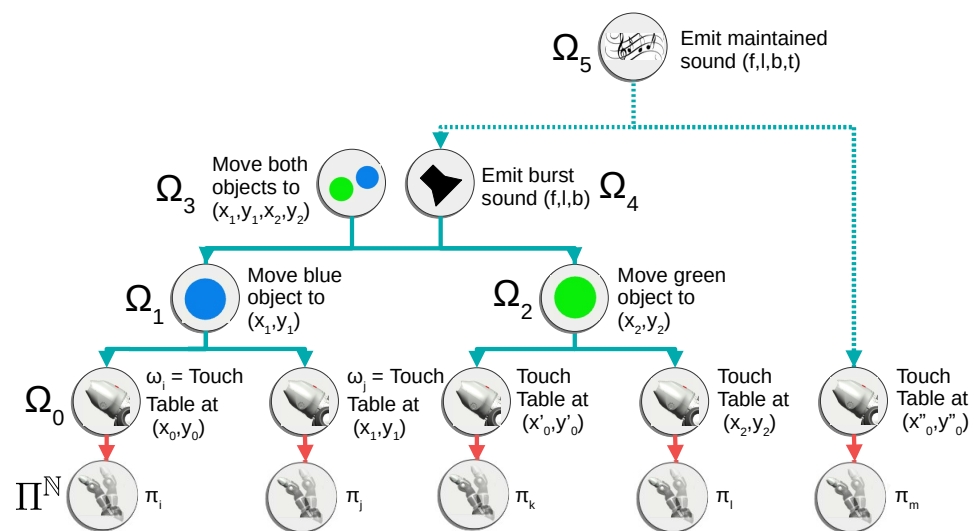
$\Omega_5$ Emit maintained sound (f,l,b,t)

$\Omega_3$ Move both objects to ($x_1$,$y_1$,$x_2$,$y_2$)

Emit burst sound (f,l,b) $\Omega_4$

$\Omega_1$ Move blue object to ($x_1$,$y_1$)

$\Omega_2$ Move green object to ($x_2$,$y_2$)

$\Omega_0$ $\omega_i$ = Touch Table at ($x_0$,$y_0$)

$\omega_j$ = Touch Table at ($x_1$,$y_1$)

Touch Table at ($x'_0$,$y'_0$)

Touch Table at ($x_2$,$y_2$)

Touch Table at ($x''_0$,$y''_0$)

$\Pi^{\mathbb{N}}$ $\pi_i$ $\pi_j$ $\pi_k$ $\pi_l$ $\pi_m$